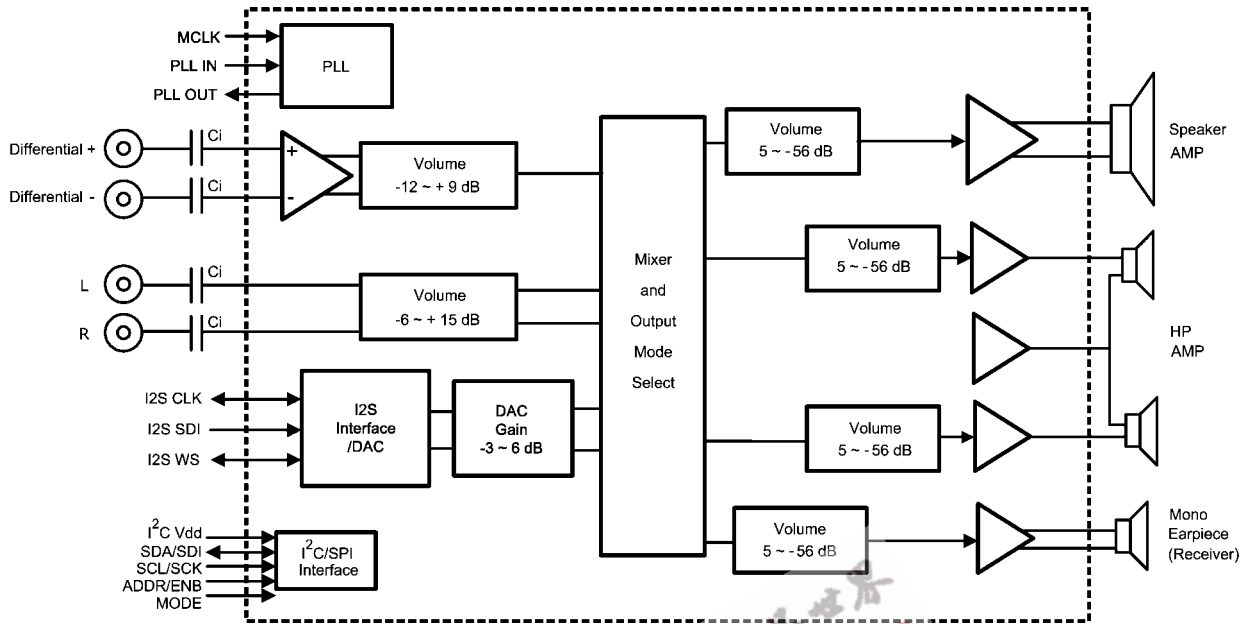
MCLK
PLL IN
PLL OUT
PLL

Differential +
Differential -
Ci
Ci
+
-
Volume
-12 ~ + 9 dB

L
R
Ci
Ci
Volume
-6 ~ + 15 dB

I2S CLK
I2S SDI
I2S WS
I2S Interface /DAC
DAC Gain -3 ~ 6 dB

$I^2C$ Vdd
SDA/SDI
SCL/SCK
ADDR/ENB
MODE
$I^2C$/SPI Interface

Mixer and Output Mode Select

Volume
5 ~ -56 dB
Speaker AMP

Volume
5 ~ -56 dB

HP AMP

Volume
5 ~ -56 dB

Volume
5 ~ -56 dB
Mono Earpiece (Receiver)